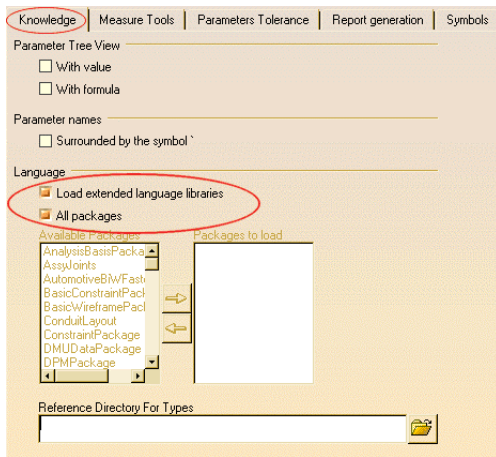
Knowledge | Measure Tools | Parameters Tolerance | Report generation | Symbols

Parameter Tree View

With value

With formula

Parameter names

Surrounded by the symbol `

Language

Load extended language libraries

All packages

Available Packages

AnalysisBasisPacka
AssyJoints
AutomotiveBIWFaste
BasicConstraintPack
BasicWireframePack
ConduitLayout
ConstraintPackage
DMUDataPackage
DPMPackage

Packages to load

Reference Directory For Types